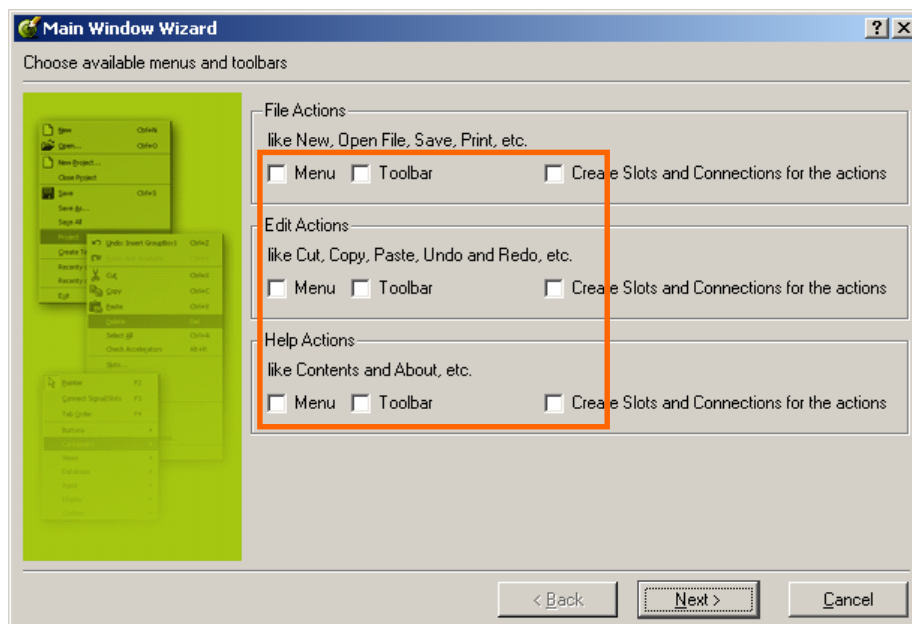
Main Window Wizard

?

Choose available menus and toolbars

New Ctrl+N
Open... Ctrl+O
New Project...
Close Project
Save Ctrl+S
Save As...
Save All
Project
Create T
Recently
Recently
Exit
Undo: Insert Group(box) Ctrl+Z
Cut Ctrl+X
Copy Ctrl+C
Paste Ctrl+V
Delete Del
Select All Ctrl+A
Check Accelerators Alt+R
Slots...
Pointer F2
Connect Signal/Slots F3
Tab Order F4

File Actions
like New, Open File, Save, Print, etc.
Menu
Toolbar
Create Slots and Connections for the actions

Edit Actions
like Cut, Copy, Paste, Undo and Redo, etc.
Menu
Toolbar
Create Slots and Connections for the actions

Help Actions
like Contents and About, etc.
Menu
Toolbar
Create Slots and Connections for the actions

< Back
Next >
Cancel